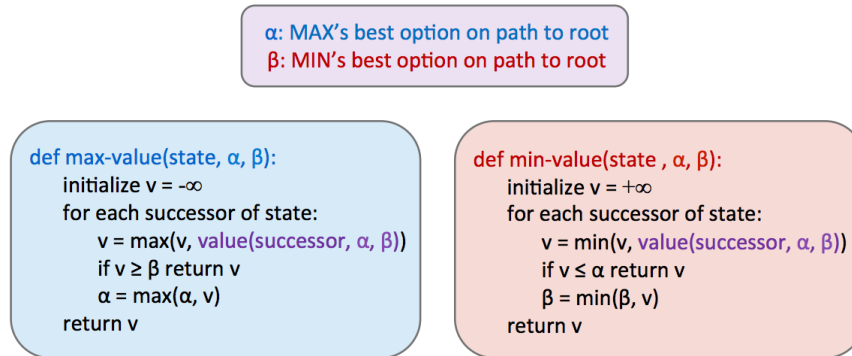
α: MAX's best option on path to root
β: MIN's best option on path to root

def max-value(state, α, β):
initialize v = -∞
for each successor of state:
v = max(v, value(successor, α, β))
if v ≥ β return v
α = max(α, v)
return v

def min-value(state , α, β):
initialize v = +∞
for each successor of state:
v = min(v, value(successor, α, β))
if v ≤ α return v
β = min(β, v)
return v